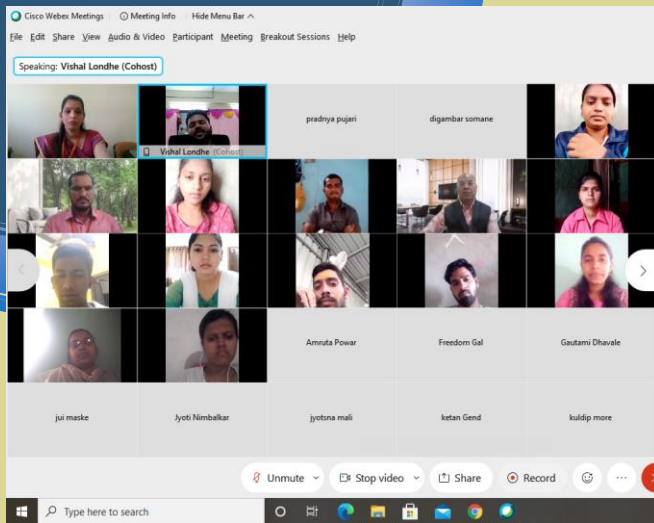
Cisco Webex Meetings | Meeting Info | Hide Menu Bar ^

File Edit Share View Audio & Video Participant Meeting Breakout Sessions Help

Speaking: Vishal Londhe (Cohost)

Vishal Londhe (Cohost)

pradnya pujari

digambar somane

Amruta Powar

Freedom Gal

Gautami Dhavale

jui maske

Jyoti Nimbalkar

jyotsna mali

ketan Gend

kuldip more

Unmute

Stop video

Share

Record

Type here to search